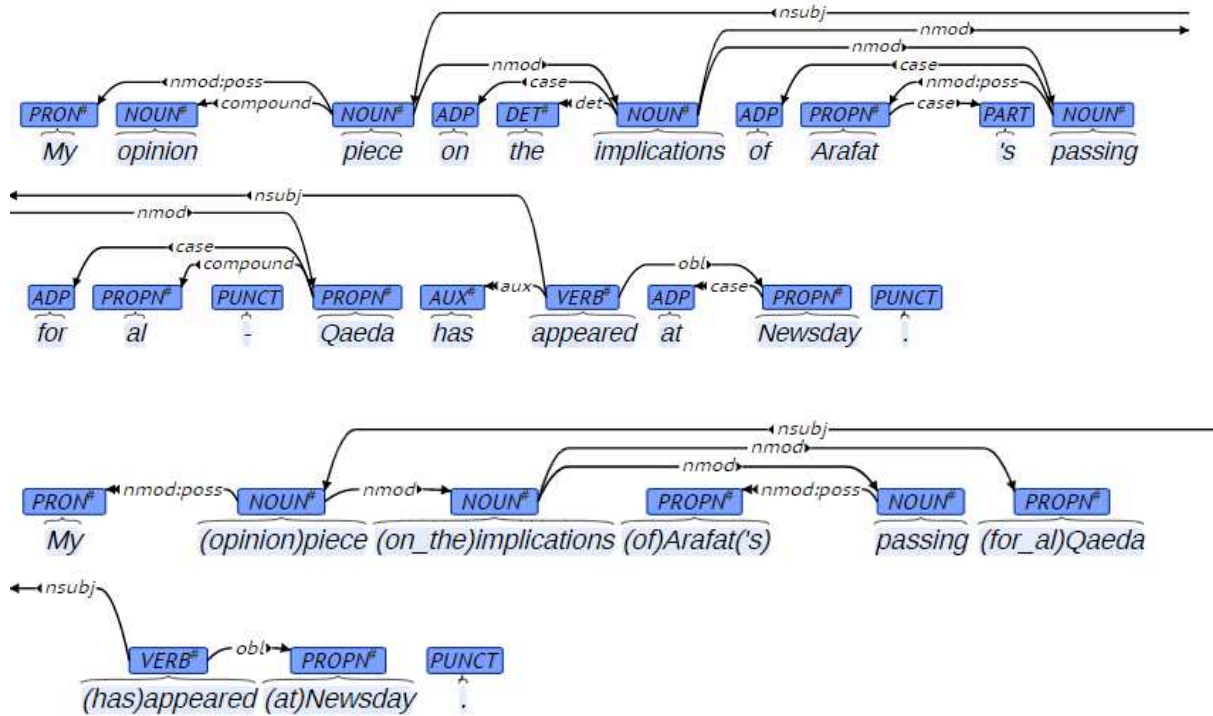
nsubj
nmod
nmod
nmod:poss
nmod
case
compound
case
nmod:poss
det
case

PRON NOUN NOUN ADP DET NOUN ADP PROPN PART NOUN
My opinion piece on the implications of Arafat 's passing

nsubj
nmod
case
compound
aux
obl
case

ADP PROPN PUNCT PROPN AUX VERB ADP PROPN PUNCT
for al - Qaeda has appeared at Newsday .

nsubj
nmod
nmod
nmod:poss
nmod
nmod:poss

PRON NOUN NOUN PROPN NOUN PROPN
My (opinion)piece (on_the)implications (of)Arafat('s) passing (for_al)Qaeda

nsubj
obl

VERB PROPN PUNCT
(has)appeared (at)Newsday .